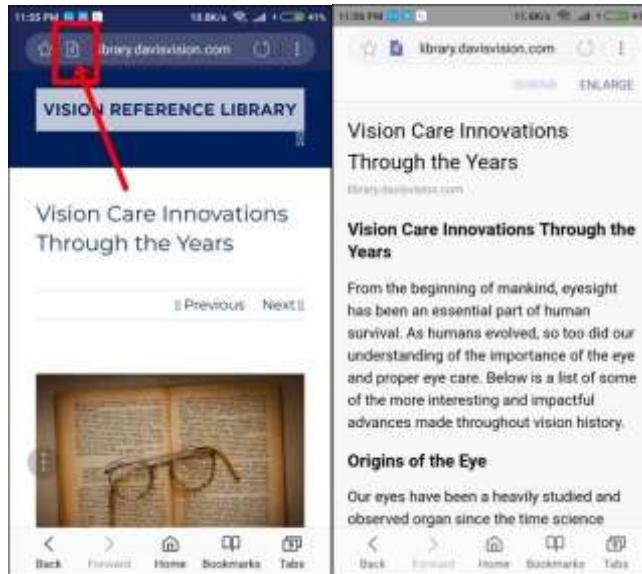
11:55 PM

18.8K/s 41%

library.davisvision.com

VISION REFERENCE LIBRARY

Vision Care Innovations Through the Years

‹ Previous Next ›

Back Forward Home Bookmarks Tabs

11:56 PM

11.6K/s

library.davisvision.com

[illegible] ENLARGE

Vision Care Innovations Through the Years

library.davisvision.com

Vision Care Innovations Through the Years

From the beginning of mankind, eyesight has been an essential part of human survival. As humans evolved, so too did our understanding of the importance of the eye and proper eye care. Below is a list of some of the more interesting and impactful advances made throughout vision history.

Origins of the Eye

Our eyes have been a heavily studied and observed organ since the time science

Back Forward Home Bookmarks Tabs